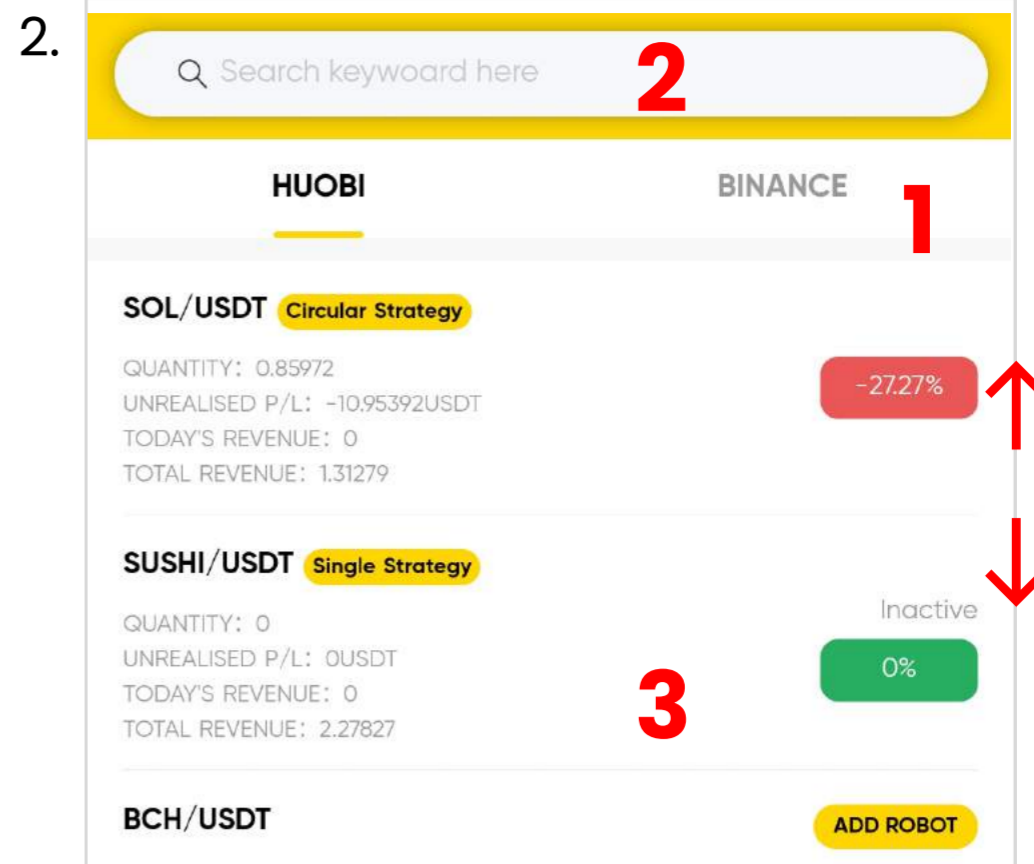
2.

Search keyword here

2

HUOBI

BINANCE

1

SOL/USDT Circular Strategy

QUANTITY: 0.85972
UNREALISED P/L: -10.95392USDT
TODAY'S REVENUE: 0
TOTAL REVENUE: 1.31279

-27.27%

SUSHI/USDT Single Strategy

QUANTITY: 0
UNREALISED P/L: 0USDT
TODAY'S REVENUE: 0
TOTAL REVENUE: 2.27827

Inactive

0%

3

BCH/USDT

ADD ROBOT